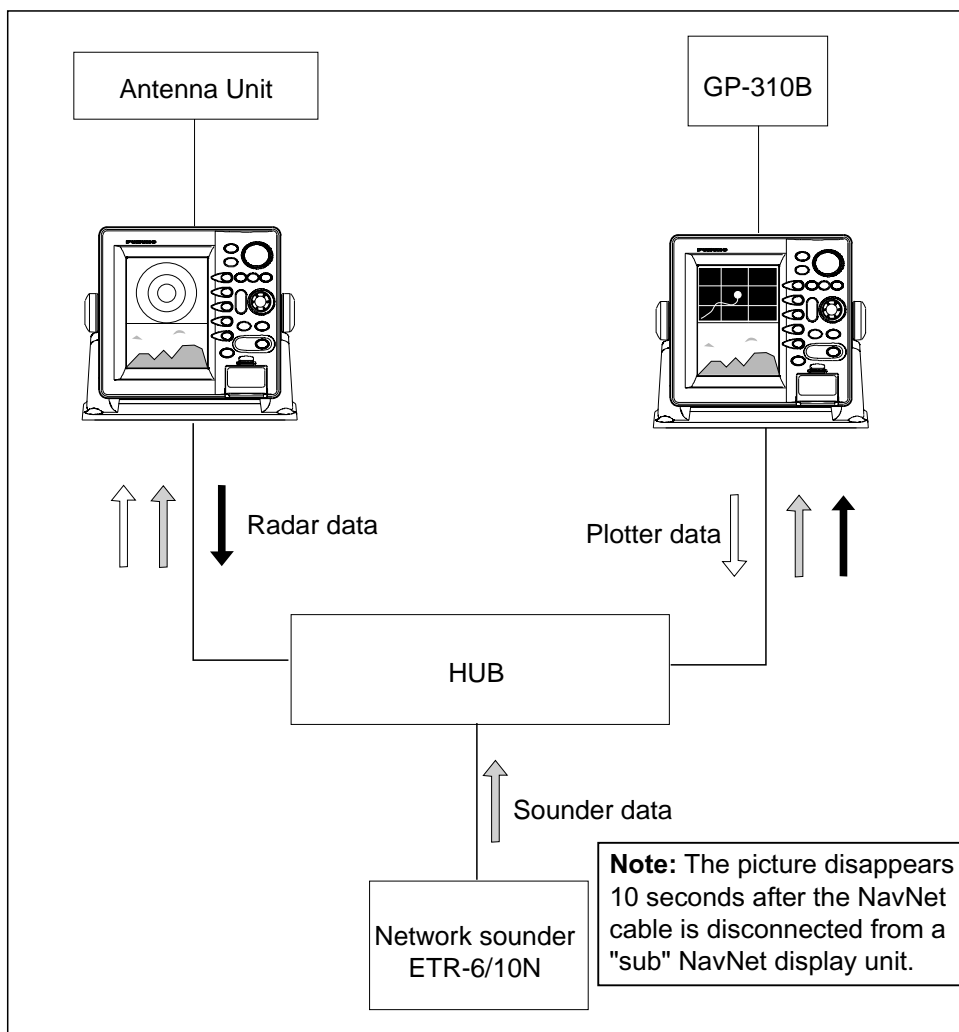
Antenna Unit

GP-310B

Radar data

Plotter data

HUB

Sounder data

Network sounder ETR-6/10N

**Note:** The picture disappears 10 seconds after the NavNet cable is disconnected from a "sub" NavNet display unit.